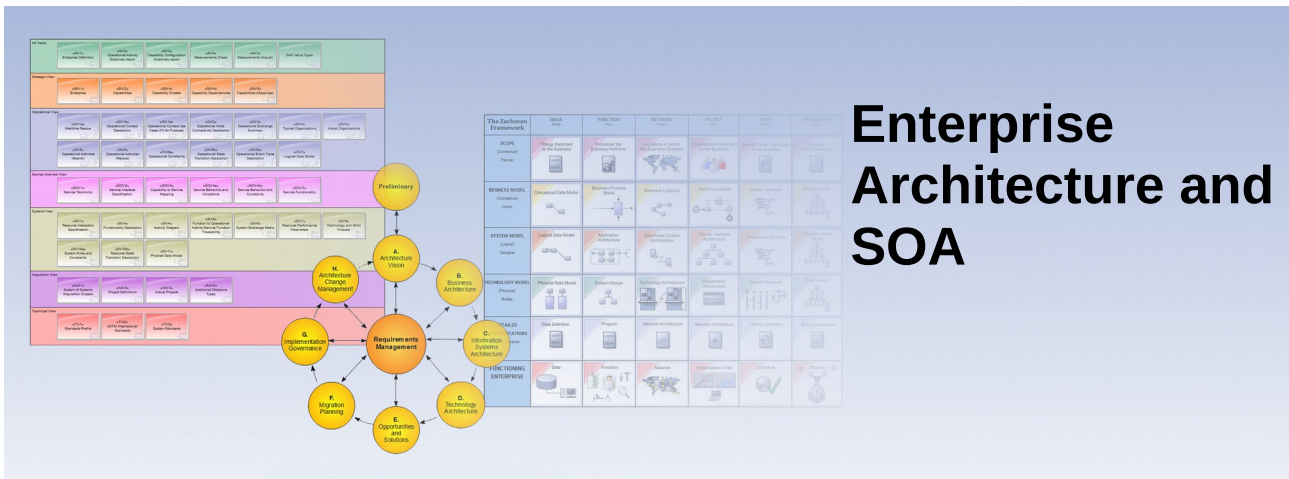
Enterprise Architecture and SOA

Preliminary

A. Architecture Vision

B. Business Architecture

C. Information Systems Architecture

D. Technology Architecture

E. Opportunities and Solutions

F. Migration Planning

G. Implementation Governance

H. Architecture Change Management

Requirements Management

The Zachman Framework

DATA

FUNCTION

NETWORK

PEOPLE

TIME

MOTIVATION

SCOPE (Contextual) Planner

BUSINESS MODEL (Conceptual) Owner

SYSTEM MODEL (Logical) Designer

TECHNOLOGY MODEL (Physical) Builder

DETAILED REPRESENTATIONS

FUNCTIONING ENTERPRISE

Conceptual Data Model

Business Process Model

Business Logistics

Logical Data Model

Application Architecture

Distributed System Architecture

Physical Data Model

System Design

Technology Architecture

Data Definition

Program

Network Architecture

Security Architecture

Timing Definition

Rule Specification

Data

Function

Network

Organization

Schedule

Strategy

All Views

Enterprise Definition

Operational Activity Dictionary report

Capability Configuration Dictionary report

Measurements (Class)

Measurements (Actual)

SAR Value Types

Strategic View

Enterprise

Capabilities

Capability Clusters

Capability Dependencies

Capabilities (Mappings)

Operational View

Maritime Rescue

Typical Organizations

Actual Organizations

Logical Data Model

Service Oriented View

Service Taxonomy

Service Interface Specification

Service Functionality

Systems View

Resource Interaction Specification

Functionality Description

Activity Diagram

System Exchange Matrix

Resource Performance Parameters

Technology and Skills Forecast

Physical Data Model

Acquisition View

Project Definitions

Actual Projects

Additional Milestone Types

Technical View

Standards Profile

System Standards